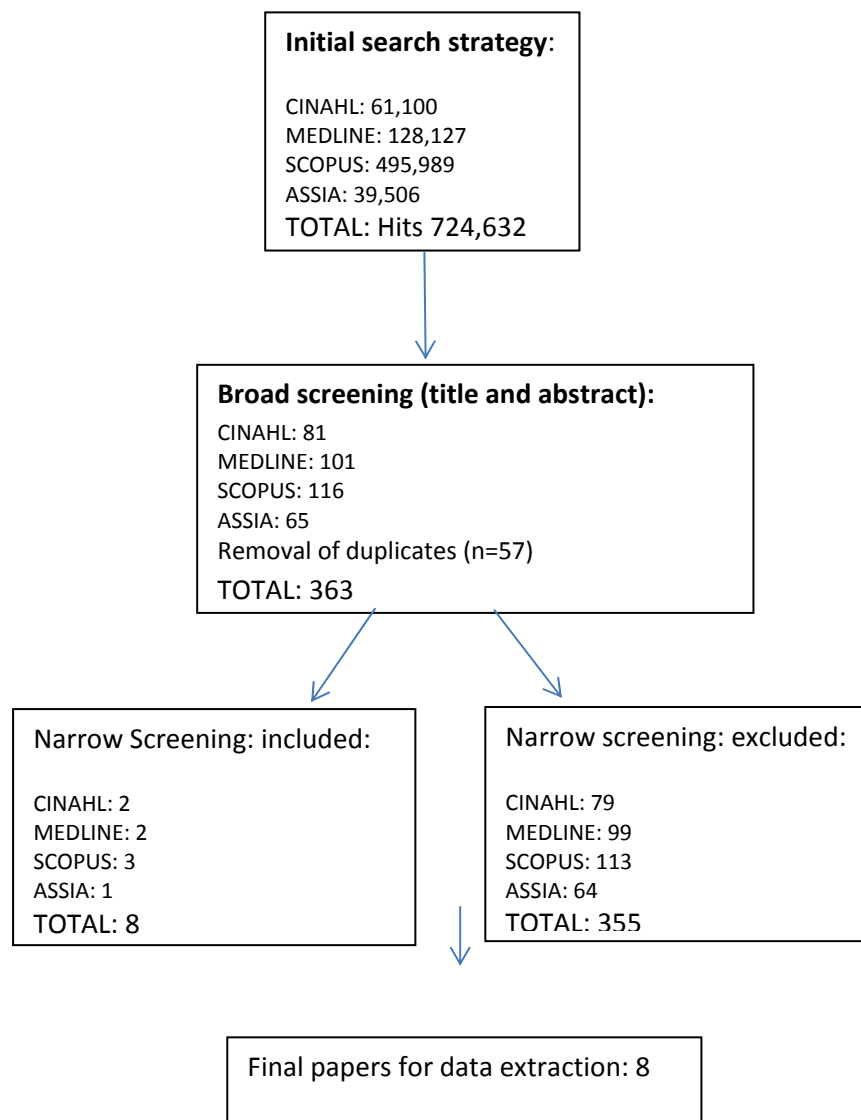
**Initial search strategy**:

CINAHL: 61,100
MEDLINE: 128,127
SCOPUS: 495,989
ASSIA: 39,506
TOTAL: Hits 724,632

**Broad screening (title and abstract):**
CINAHL: 81
MEDLINE: 101
SCOPUS: 116
ASSIA: 65
Removal of duplicates (n=57)
TOTAL: 363

Narrow Screening: included:

CINAHL: 2
MEDLINE: 2
SCOPUS: 3
ASSIA: 1
TOTAL: 8

Narrow screening: excluded:

CINAHL: 79
MEDLINE: 99
SCOPUS: 113
ASSIA: 64
TOTAL: 355

Final papers for data extraction: 8